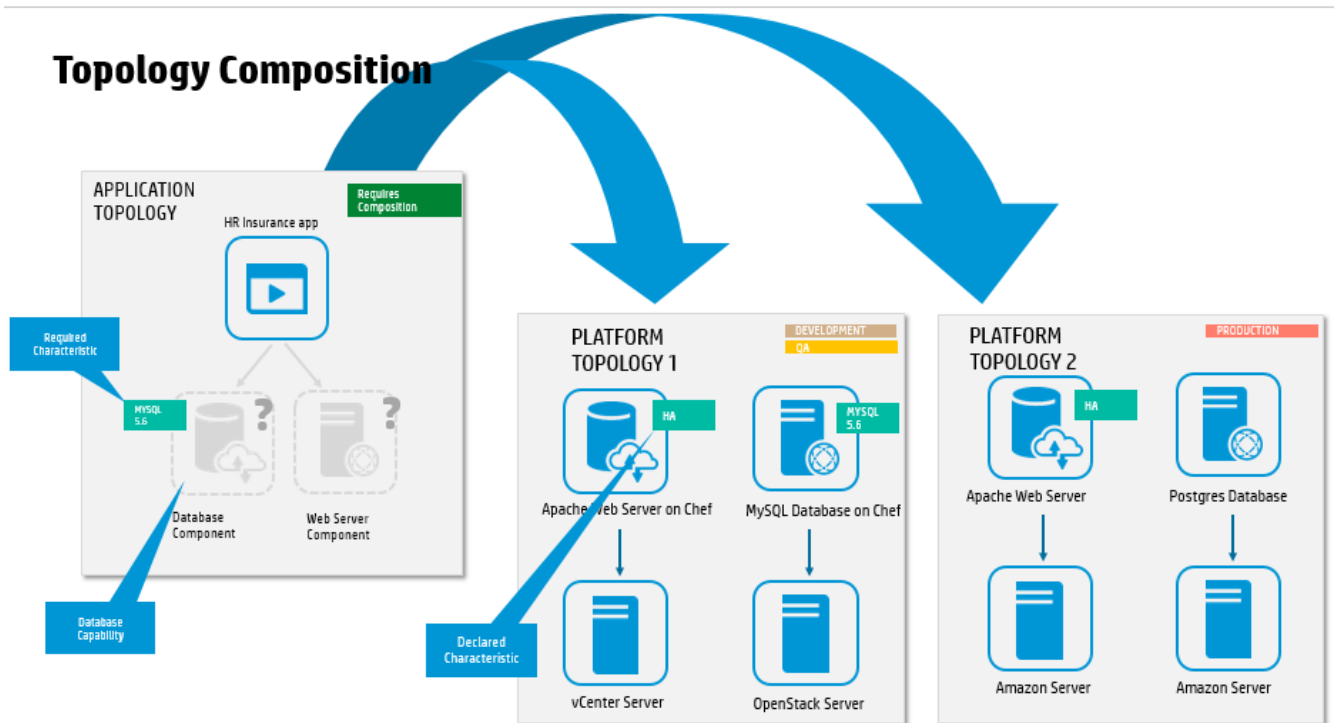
Topology Composition

APPLICATION TOPOLOGY

Requires Composition

HR Insurance app

Required Characteristic

MYSQL 5.6

Database Component

Web Server Component

Database Capability

PLATFORM TOPOLOGY 1

DEVELOPMENT

QA

HA

MYSQL 5.6

Apache Web Server on Chef

MySQL Database on Chef

Declared Characteristic

vCenter Server

OpenStack Server

PLATFORM TOPOLOGY 2

PRODUCTION

HA

Apache Web Server

Postgres Database

Amazon Server

Amazon Server